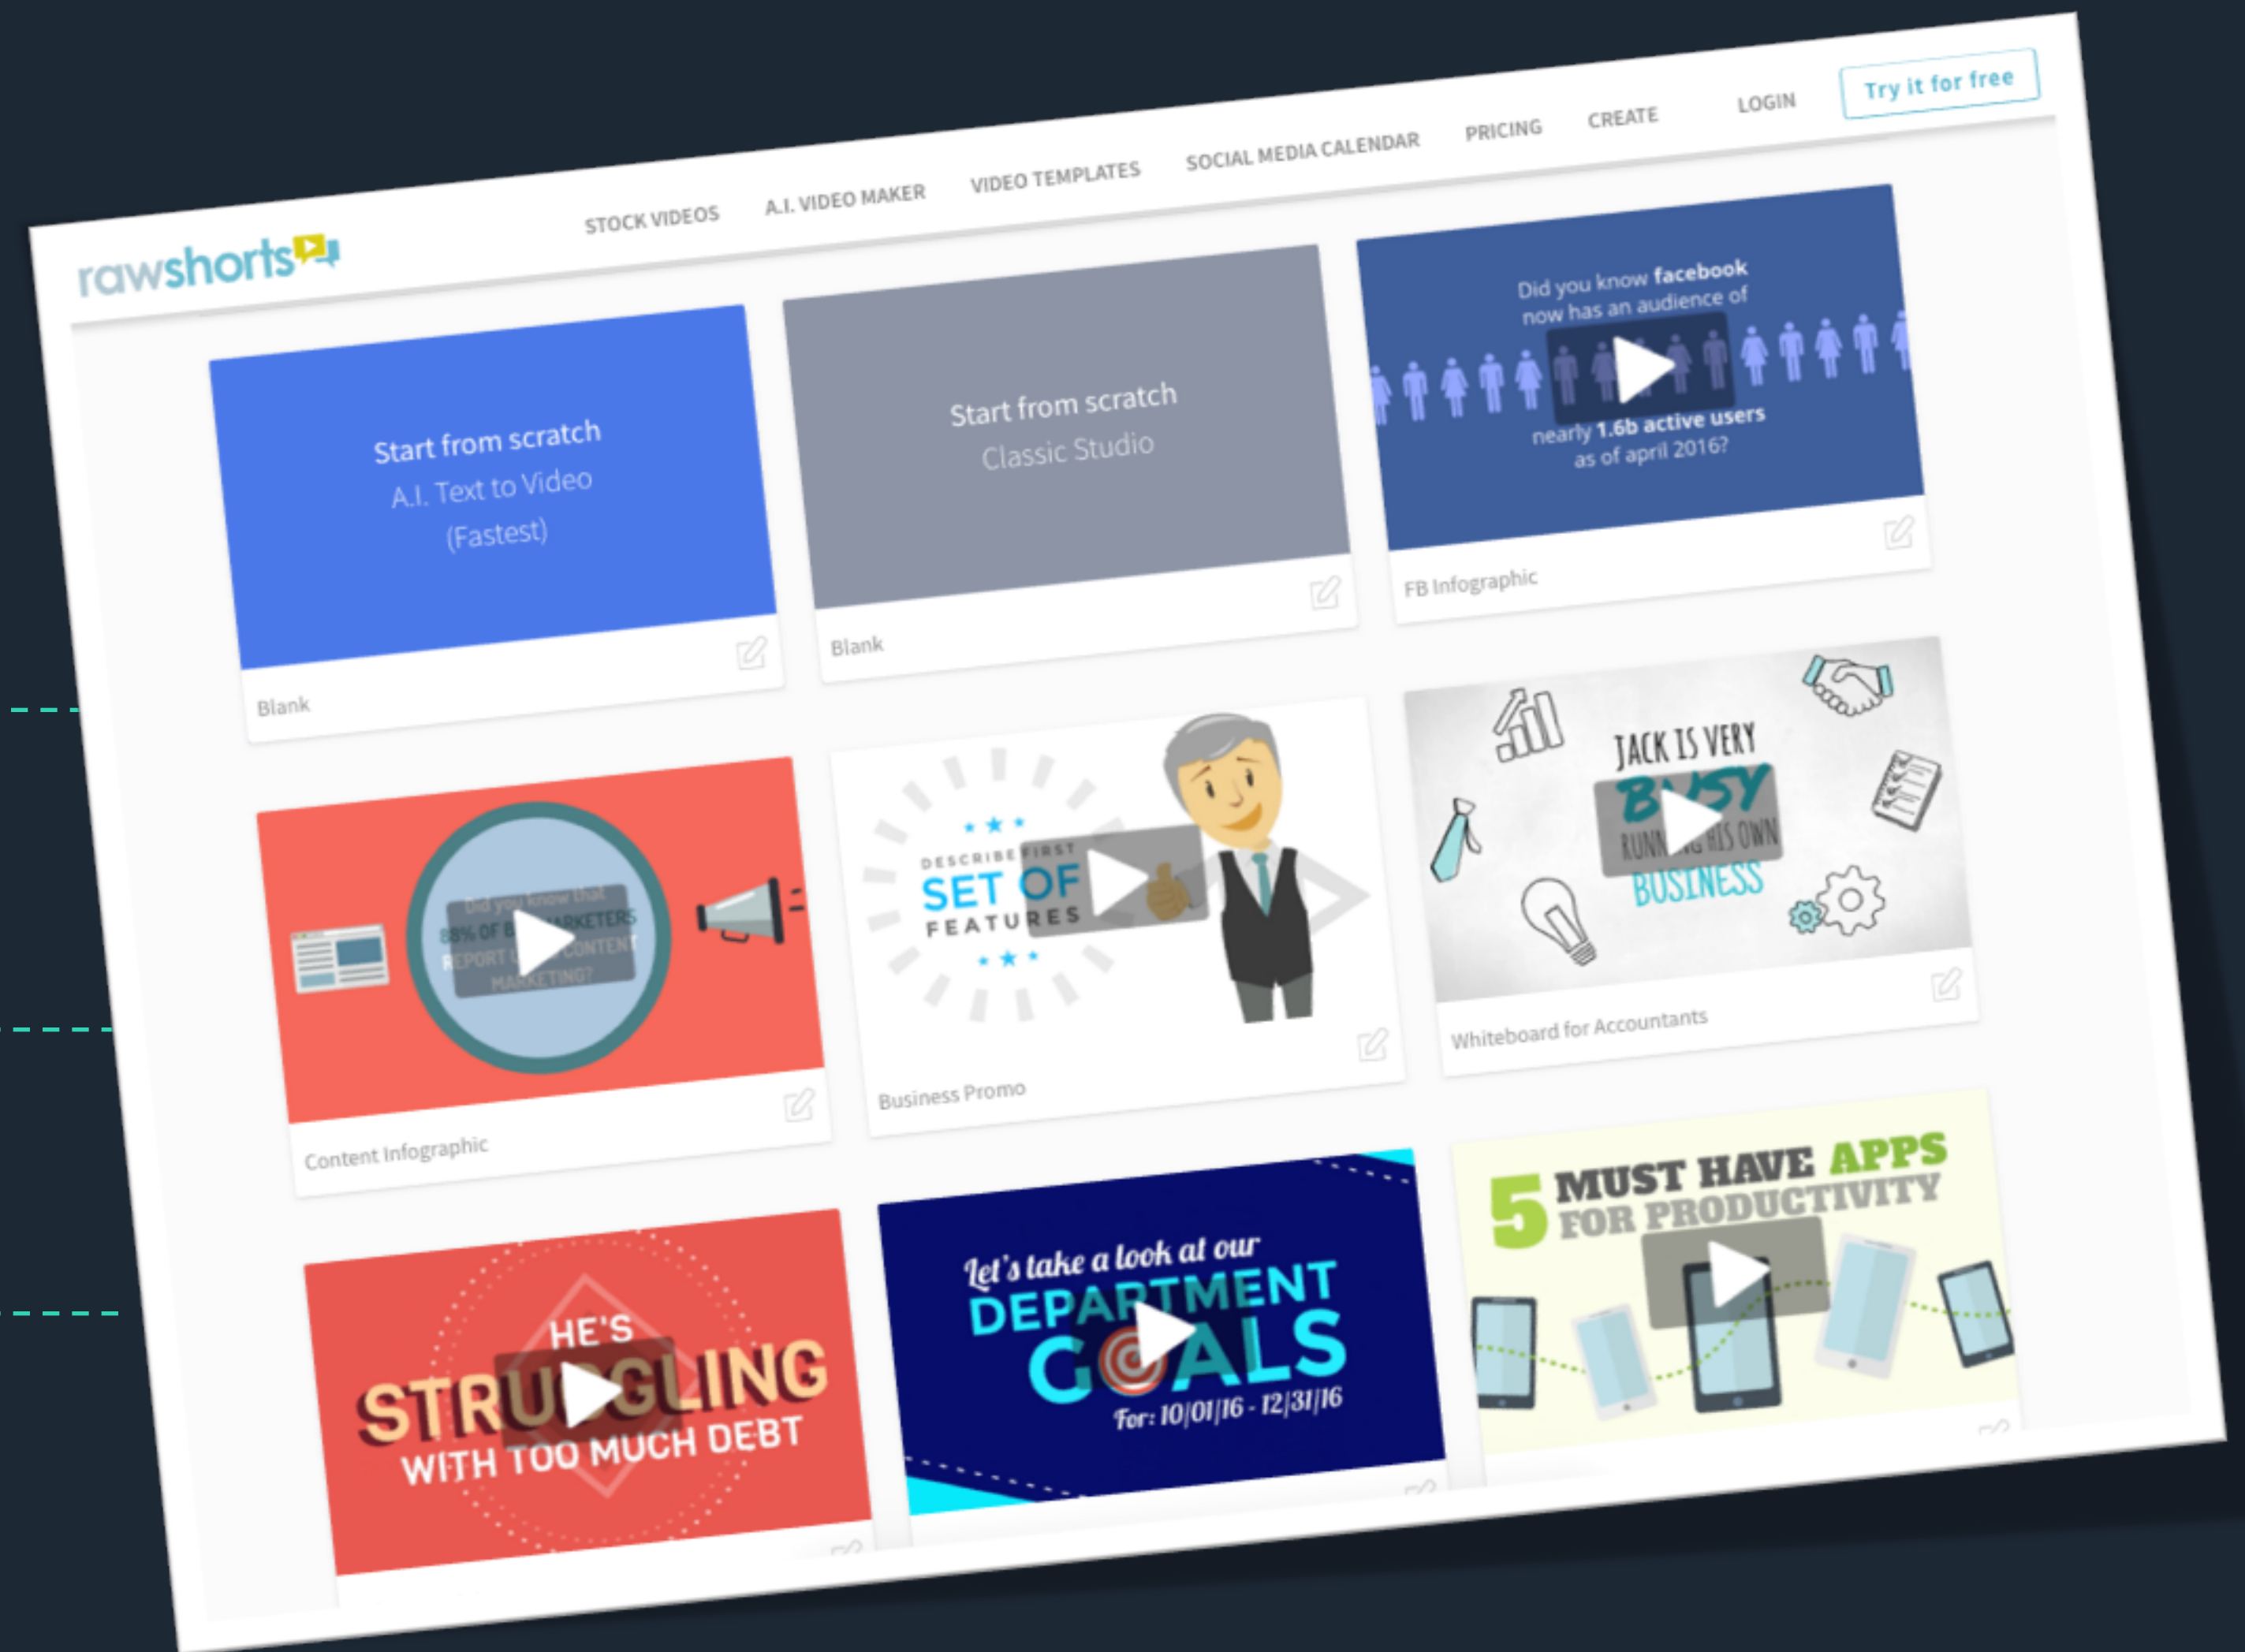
rawshorts

STOCK VIDEOS A.I. VIDEO MAKER VIDEO TEMPLATES SOCIAL MEDIA CALENDAR PRICING CREATE LOGIN Try it for free

Start from scratch
A.I. Text to Video
(Fastest)

Blank

Start from scratch
Classic Studio

Blank

Did you know facebook now has an audience of nearly 1.6b active users as of april 2016?

FB Infographic

Did you know that 88% OF B2B MARKETERS REPORT USING CONTENT MARKETING?

Content Infographic

DESCRIBE FIRST SET OF FEATURES

Business Promo

JACK IS VERY BUSY RUNNING HIS OWN BUSINESS

Whiteboard for Accountants

HE'S STRUGGLING WITH TOO MUCH DEBT

Let's take a look at our DEPARTMENT GOALS
For: 10/01/16 - 12/31/16

5 MUST HAVE APPS FOR PRODUCTIVITY